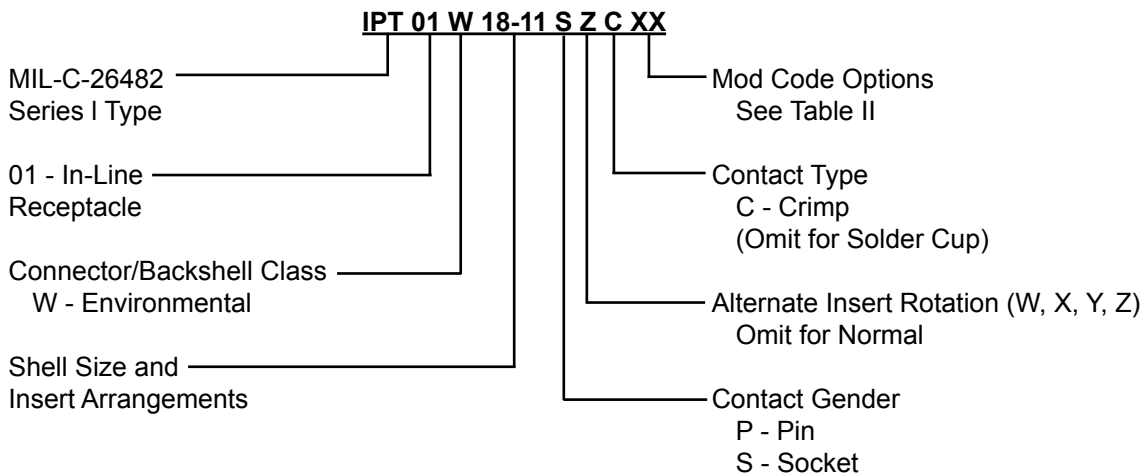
IPT 01 W 18-11 S Z C XX

MIL-C-26482
Series I Type

01 - In-Line
Receptacle

Connector/Backshell Class
W - Environmental

Shell Size and
Insert Arrangements

Mod Code Options
See Table II

Contact Type
C - Crimp
(Omit for Solder Cup)

Alternate Insert Rotation (W, X, Y, Z)
Omit for Normal

Contact Gender
P - Pin
S - Socket